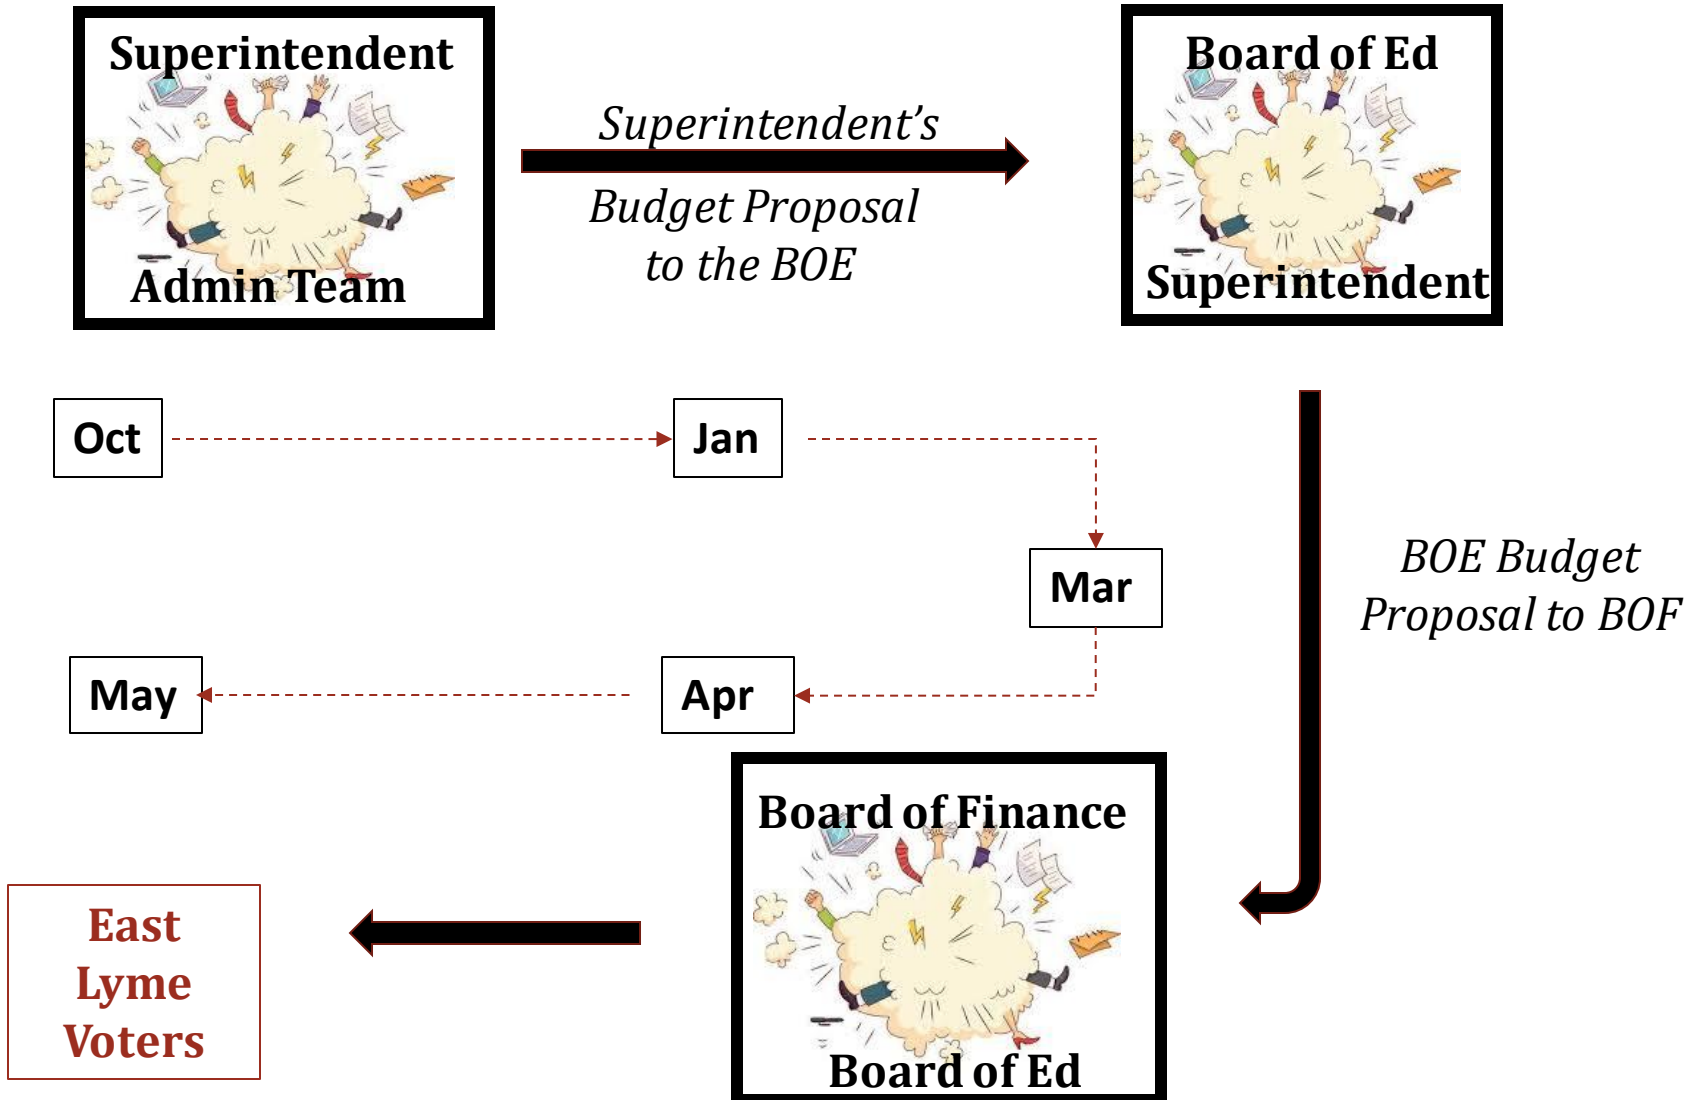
Superintendent

Admin Team

Superintendent's

Budget Proposal to the BOE

Board of Ed

Superintendent

Oct

Jan

Mar

BOE Budget Proposal to BOF

May

Apr

Board of Finance

Board of Ed

East Lyme Voters